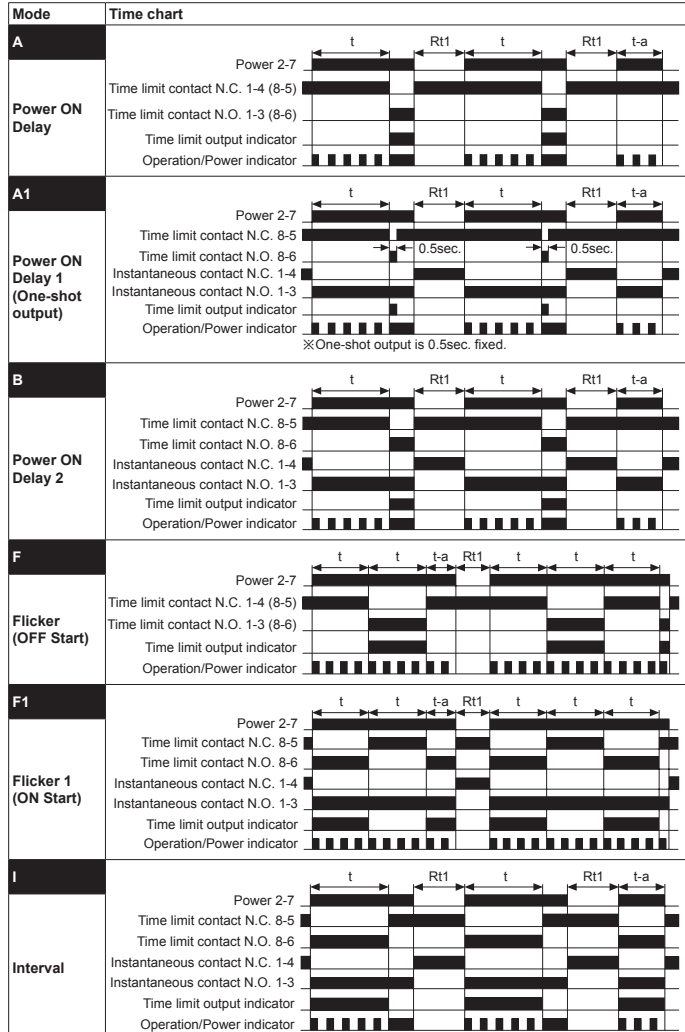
| Mode | Time chart |
|---|---|
| A | |
| Power ON Delay | t Rt1 t Rt1 t-a<br>Power 2-7<br>Time limit contact N.C. 1-4 (8-5)<br>Time limit contact N.O. 1-3 (8-6)<br>Time limit output indicator<br>Operation/Power indicator |
| A1 | |
| Power ON Delay 1 (One-shot output) | t Rt1 t Rt1 t-a<br>Power 2-7<br>Time limit contact N.C. 8-5<br>Time limit contact N.O. 8-6 0.5sec. 0.5sec.<br>Instantaneous contact N.C. 1-4<br>Instantaneous contact N.O. 1-3<br>Time limit output indicator<br>Operation/Power indicator<br>※One-shot output is 0.5sec. fixed. |
| B | |
| Power ON Delay 2 | t Rt1 t Rt1 t-a<br>Power 2-7<br>Time limit contact N.C. 8-5<br>Time limit contact N.O. 8-6<br>Instantaneous contact N.C. 1-4<br>Instantaneous contact N.O. 1-3<br>Time limit output indicator<br>Operation/Power indicator |
| F | |
| Flicker (OFF Start) | t t t-a Rt1 t t t<br>Power 2-7<br>Time limit contact N.C. 1-4 (8-5)<br>Time limit contact N.O. 1-3 (8-6)<br>Time limit output indicator<br>Operation/Power indicator |
| F1 | |
| Flicker 1 (ON Start) | t t t-a Rt1 t t t<br>Power 2-7<br>Time limit contact N.C. 8-5<br>Time limit contact N.O. 8-6<br>Instantaneous contact N.C. 1-4<br>Instantaneous contact N.O. 1-3<br>Time limit output indicator<br>Operation/Power indicator |
| I | |
| Interval | t Rt1 t Rt1 t-a<br>Power 2-7<br>Time limit contact N.C. 8-5<br>Time limit contact N.O. 8-6<br>Instantaneous contact N.C. 1-4<br>Instantaneous contact N.O. 1-3<br>Time limit output indicator<br>Operation/Power indicator |